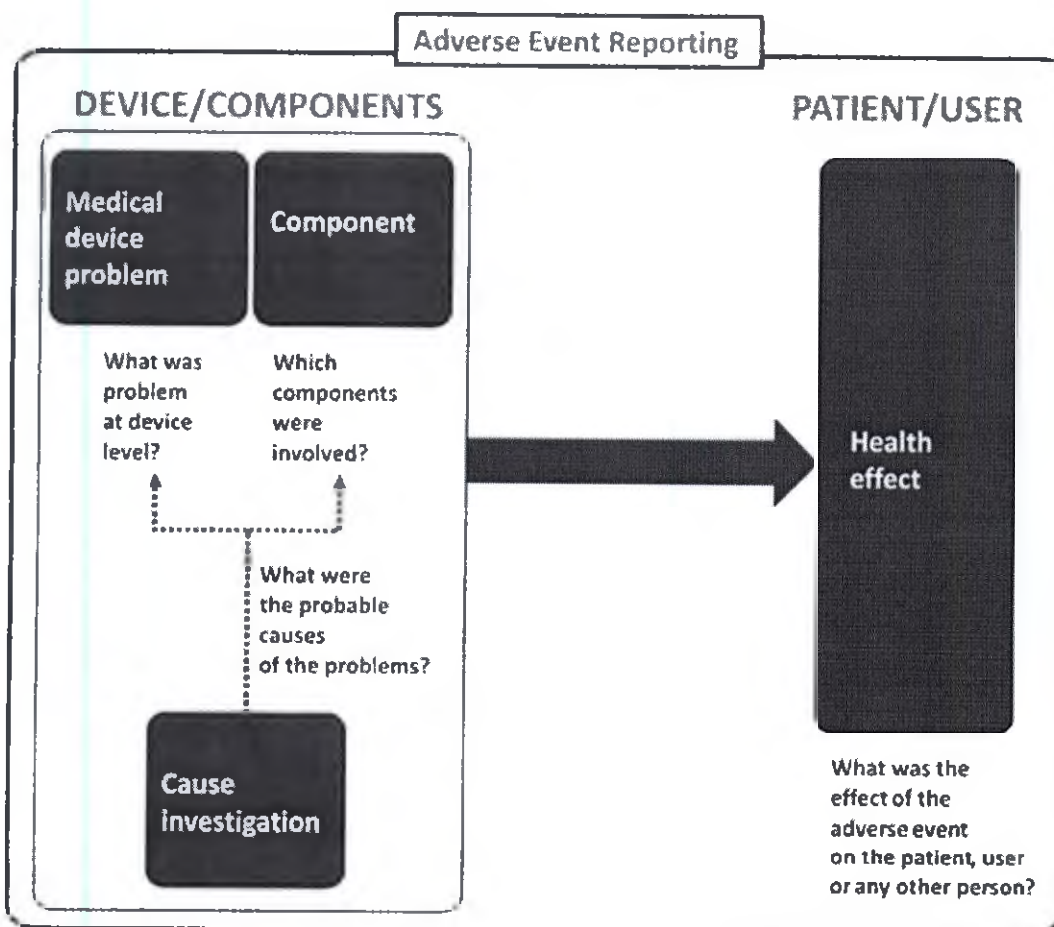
Adverse Event Reporting

DEVICE/COMPONENTS

Medical device problem

Component

What was problem at device level?

Which components were involved?

What were the probable causes of the problems?

Cause investigation

PATIENT/USER

Health effect

What was the effect of the adverse event on the patient, user or any other person?